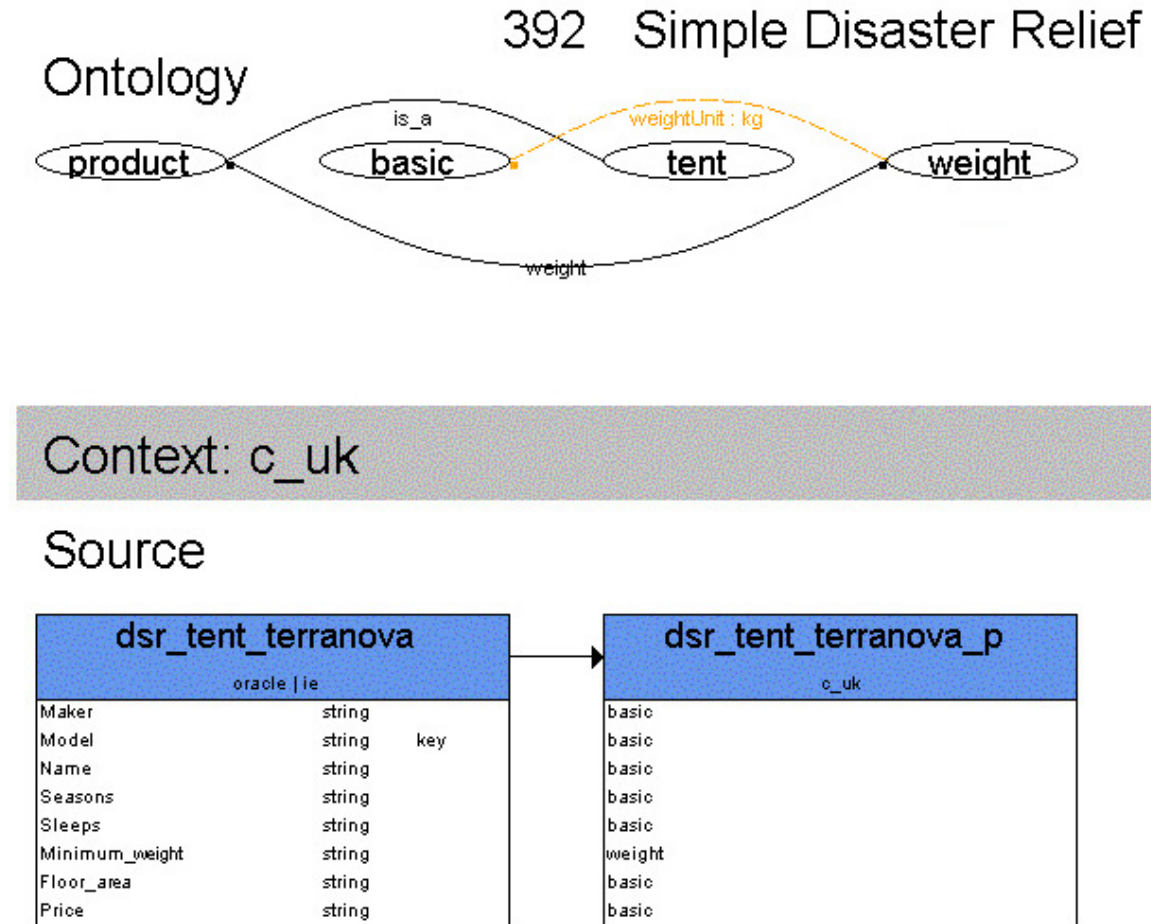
392 Simple Disaster Relief

Ontology

is_a

weightUnit : kg

product

basic

tent

weight

weight

Context: c_uk

Source

| dsr_tent_terranova | | |
|---|---|---|
| oracle \| ie | | |
| Maker | string | |
| Model | string | key |
| Name | string | |
| Seasons | string | |
| Sleeps | string | |
| Minimum_weight | string | |
| Floor_area | string | |
| Price | string | |

| dsr_tent_terranova_p |
|---|
| c_uk |
| basic |
| basic |
| basic |
| basic |
| basic |
| weight |
| basic |
| basic |